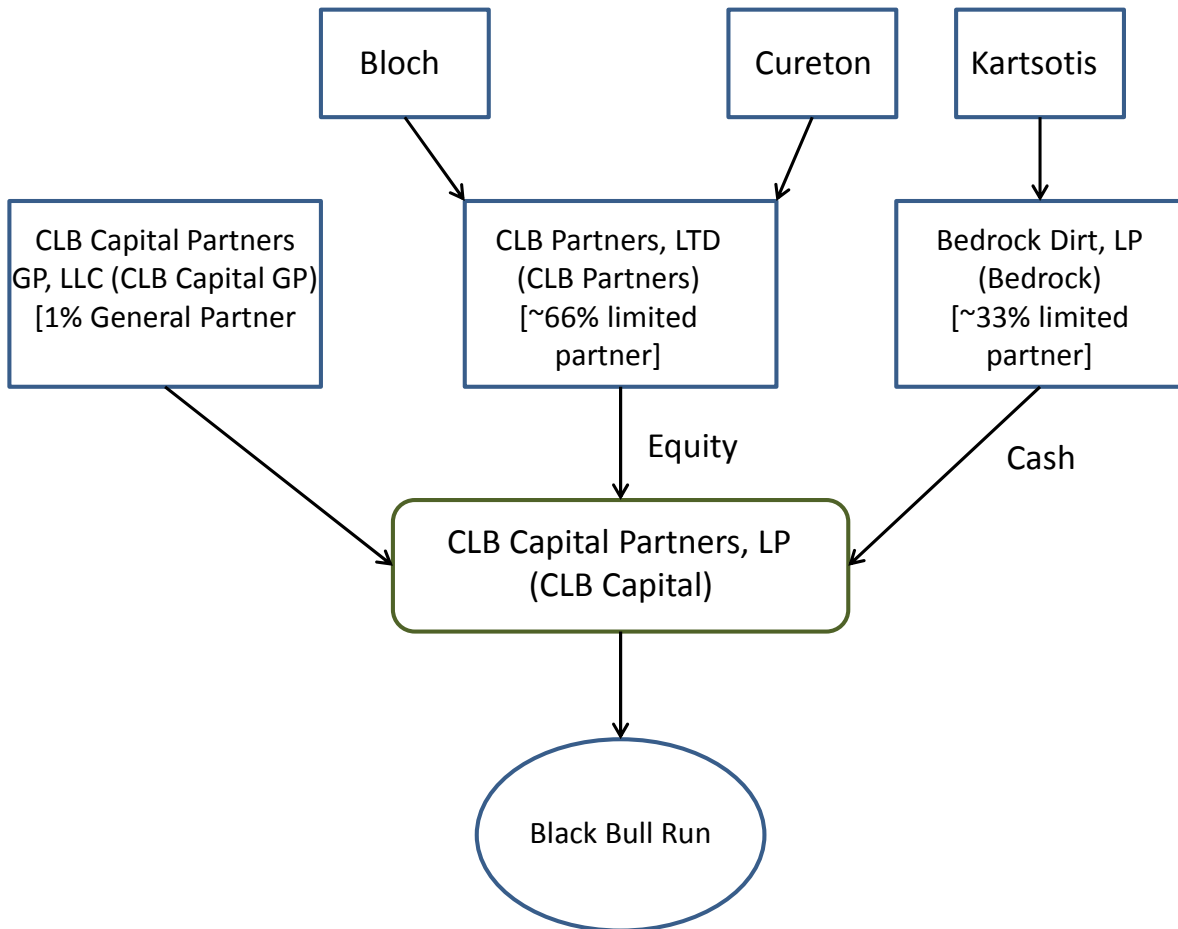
Bloch

Cureton

Kartsotis

CLB Capital Partners GP, LLC (CLB Capital GP) [1% General Partner

CLB Partners, LTD (CLB Partners) [~66% limited partner]

Bedrock Dirt, LP (Bedrock) [~33% limited partner]

Equity

Cash

CLB Capital Partners, LP (CLB Capital)

Black Bull Run